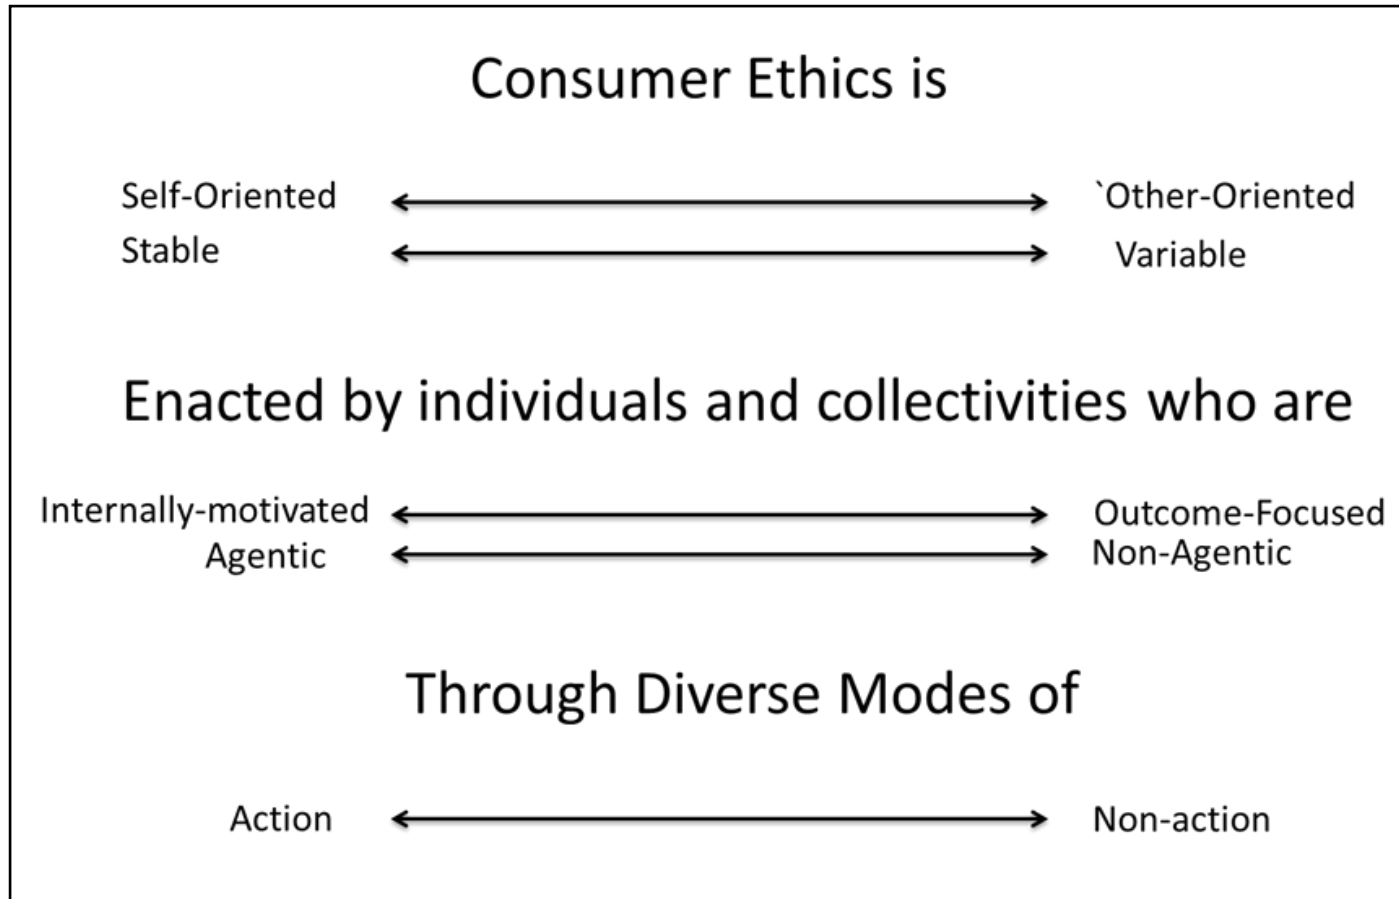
Consumer Ethics is

Self-Oriented ⟷ `Other-Oriented
Stable ⟷ Variable

Enacted by individuals and collectivities who are

Internally-motivated ⟷ Outcome-Focused
Agentic ⟷ Non-Agentic

Through Diverse Modes of

Action ⟷ Non-action